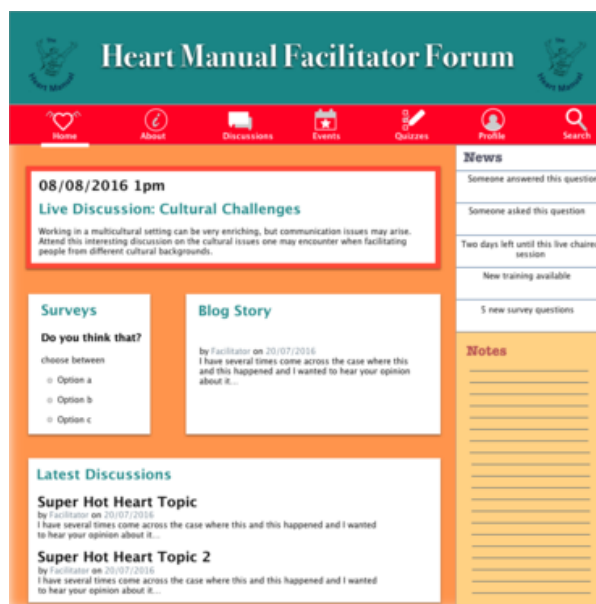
Heart Manual Facilitator Forum

Home About Discussions Events Quizzes Profile Search

08/08/2016 1pm

Live Discussion: Cultural Challenges

Working in a multicultural setting can be very enriching, but communication issues may arise. Attend this interesting discussion on the cultural issues one may encounter when facilitating people from different cultural backgrounds.

Surveys

Do you think that?

choose between

Option a

Option b

Option c

Blog Story

by Facilitator on 20/07/2016
I have several times come across the case where this and this happened and I wanted to hear your opinion about it...

Latest Discussions

Super Hot Heart Topic

by Facilitator on 20/07/2016
I have several times come across the case where this and this happened and I wanted to hear your opinion about it...

Super Hot Heart Topic 2

by Facilitator on 20/07/2016
I have several times come across the case where this and this happened and I wanted to hear your opinion about it...

News

Someone answered this question

Someone asked this question

Two days left until this live chaired session

New training available

5 new survey questions

Notes